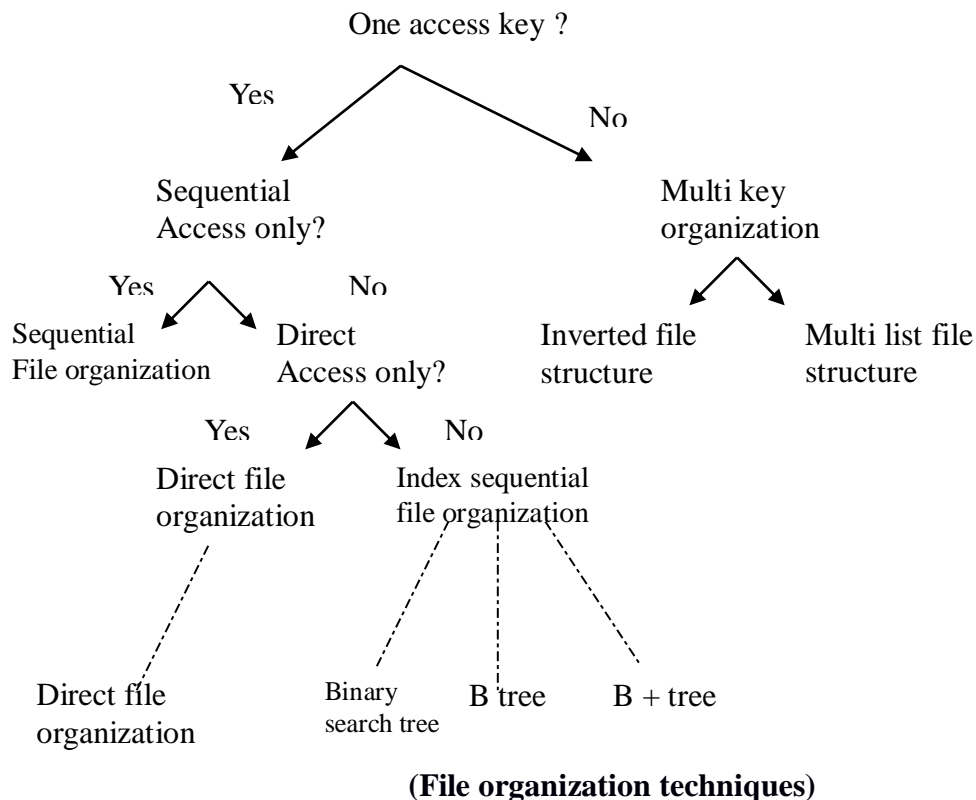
One access key ?

Yes

No

Sequential Access only?

Multi key organization

Yes

No

Sequential File organization

Direct Access only?

Inverted file structure

Multi list file structure

Yes

No

Direct file organization

Index sequential file organization

Direct file organization

Binary search tree

B tree

B + tree

(File organization techniques)